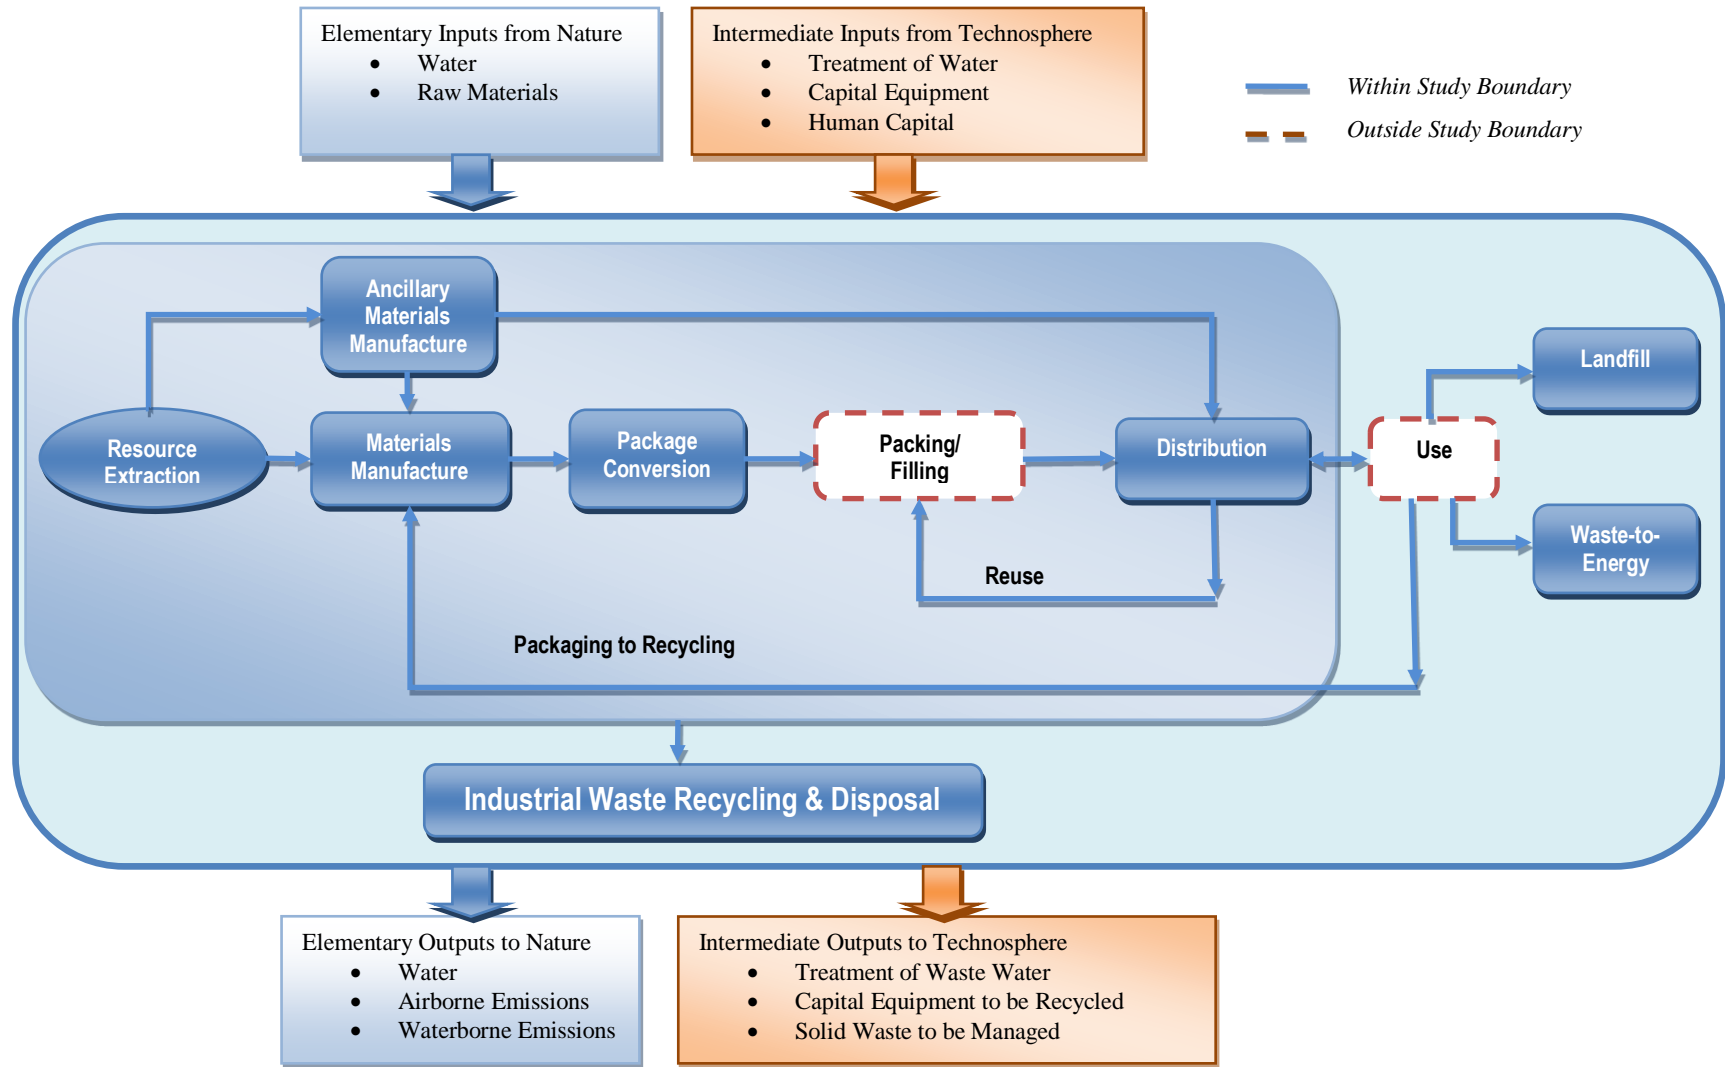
Elementary Inputs from Nature
- Water
- Raw Materials

Intermediate Inputs from Technosphere
- Treatment of Water
- Capital Equipment
- Human Capital

Within Study Boundary
Outside Study Boundary

Ancillary Materials Manufacture

Resource Extraction

Materials Manufacture

Package Conversion

Packing/ Filling

Distribution

Use

Landfill

Waste-to-Energy

Reuse

Packaging to Recycling

Industrial Waste Recycling & Disposal

Elementary Outputs to Nature
- Water
- Airborne Emissions
- Waterborne Emissions

Intermediate Outputs to Technosphere
- Treatment of Waste Water
- Capital Equipment to be Recycled
- Solid Waste to be Managed